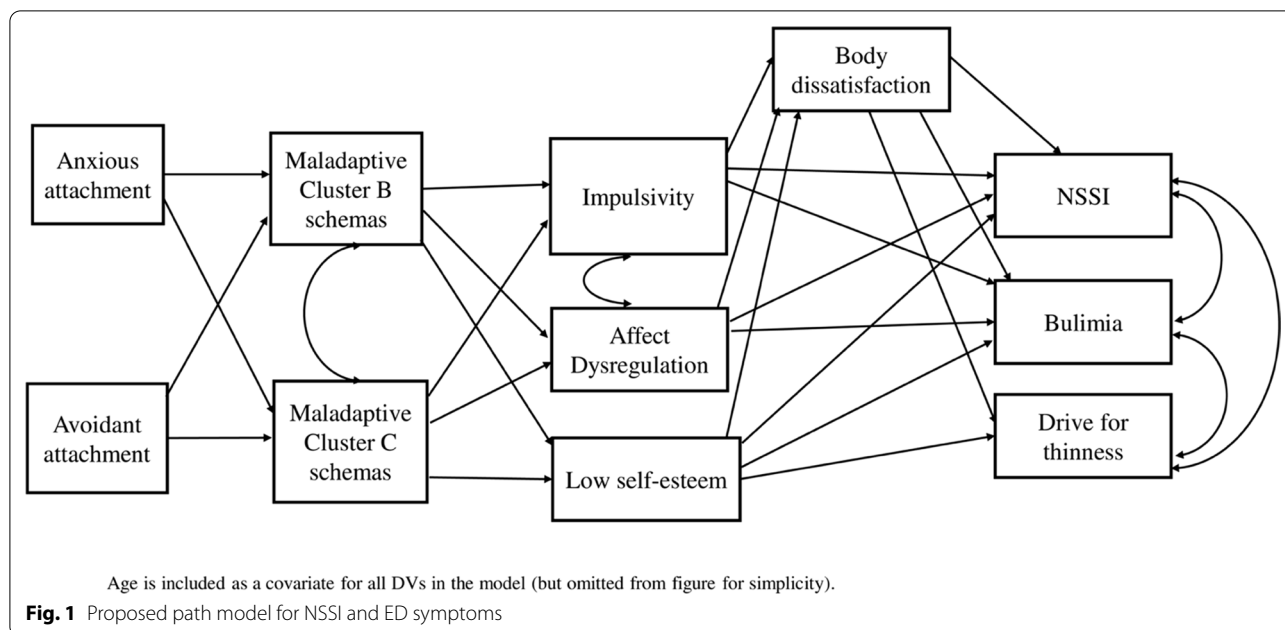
Anxious attachment

Avoidant attachment

Maladaptive Cluster B schemas

Maladaptive Cluster C schemas

Impulsivity

Affect Dysregulation

Low self-esteem

Body dissatisfaction

NSSI

Bulimia

Drive for thinness

Age is included as a covariate for all DVs in the model (but omitted from figure for simplicity).

**Fig. 1** Proposed path model for NSSI and ED symptoms